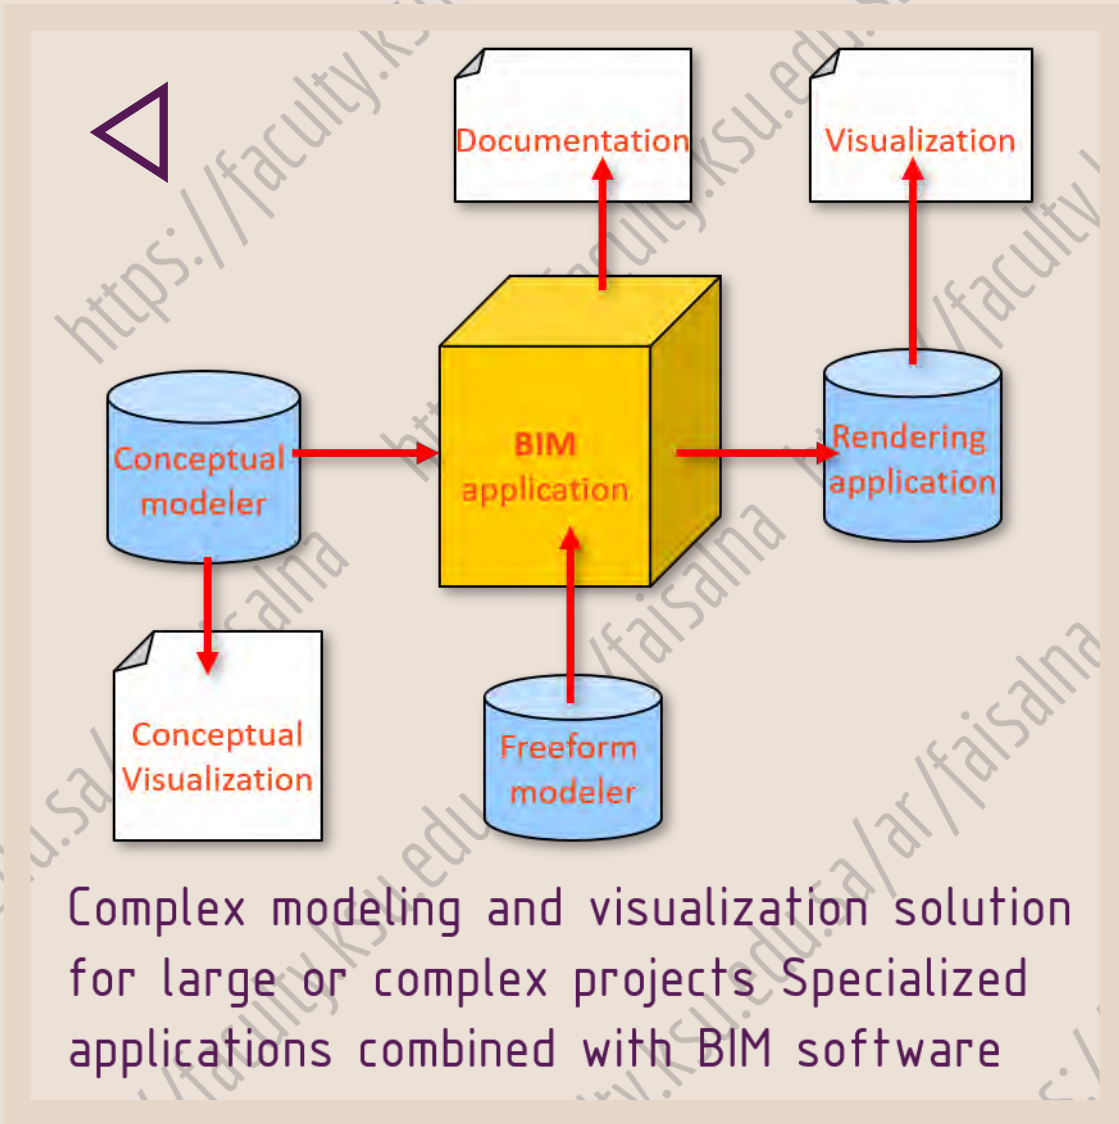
Documentation

Visualization

Conceptual modeler

BIM application

Rendering application

Conceptual Visualization

Freeform modeler

Complex modeling and visualization solution for large or complex projects Specialized applications combined with BIM software

https://faculty.ksu.edu.sa/ar/faisalna